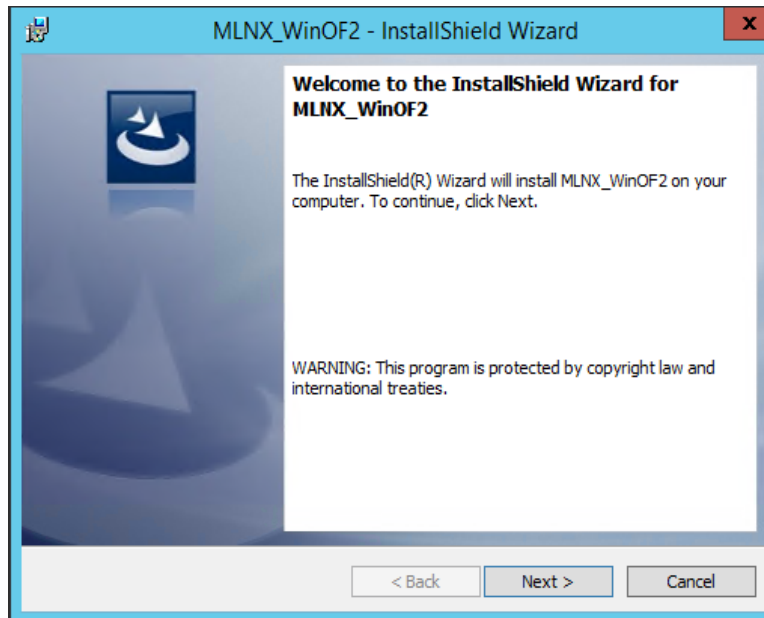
MLNX_WinOF2 - InstallShield Wizard

x

Welcome to the InstallShield Wizard for MLNX_WinOF2

The InstallShield(R) Wizard will install MLNX_WinOF2 on your computer. To continue, click Next.

WARNING: This program is protected by copyright law and international treaties.

< Back

Next >

Cancel